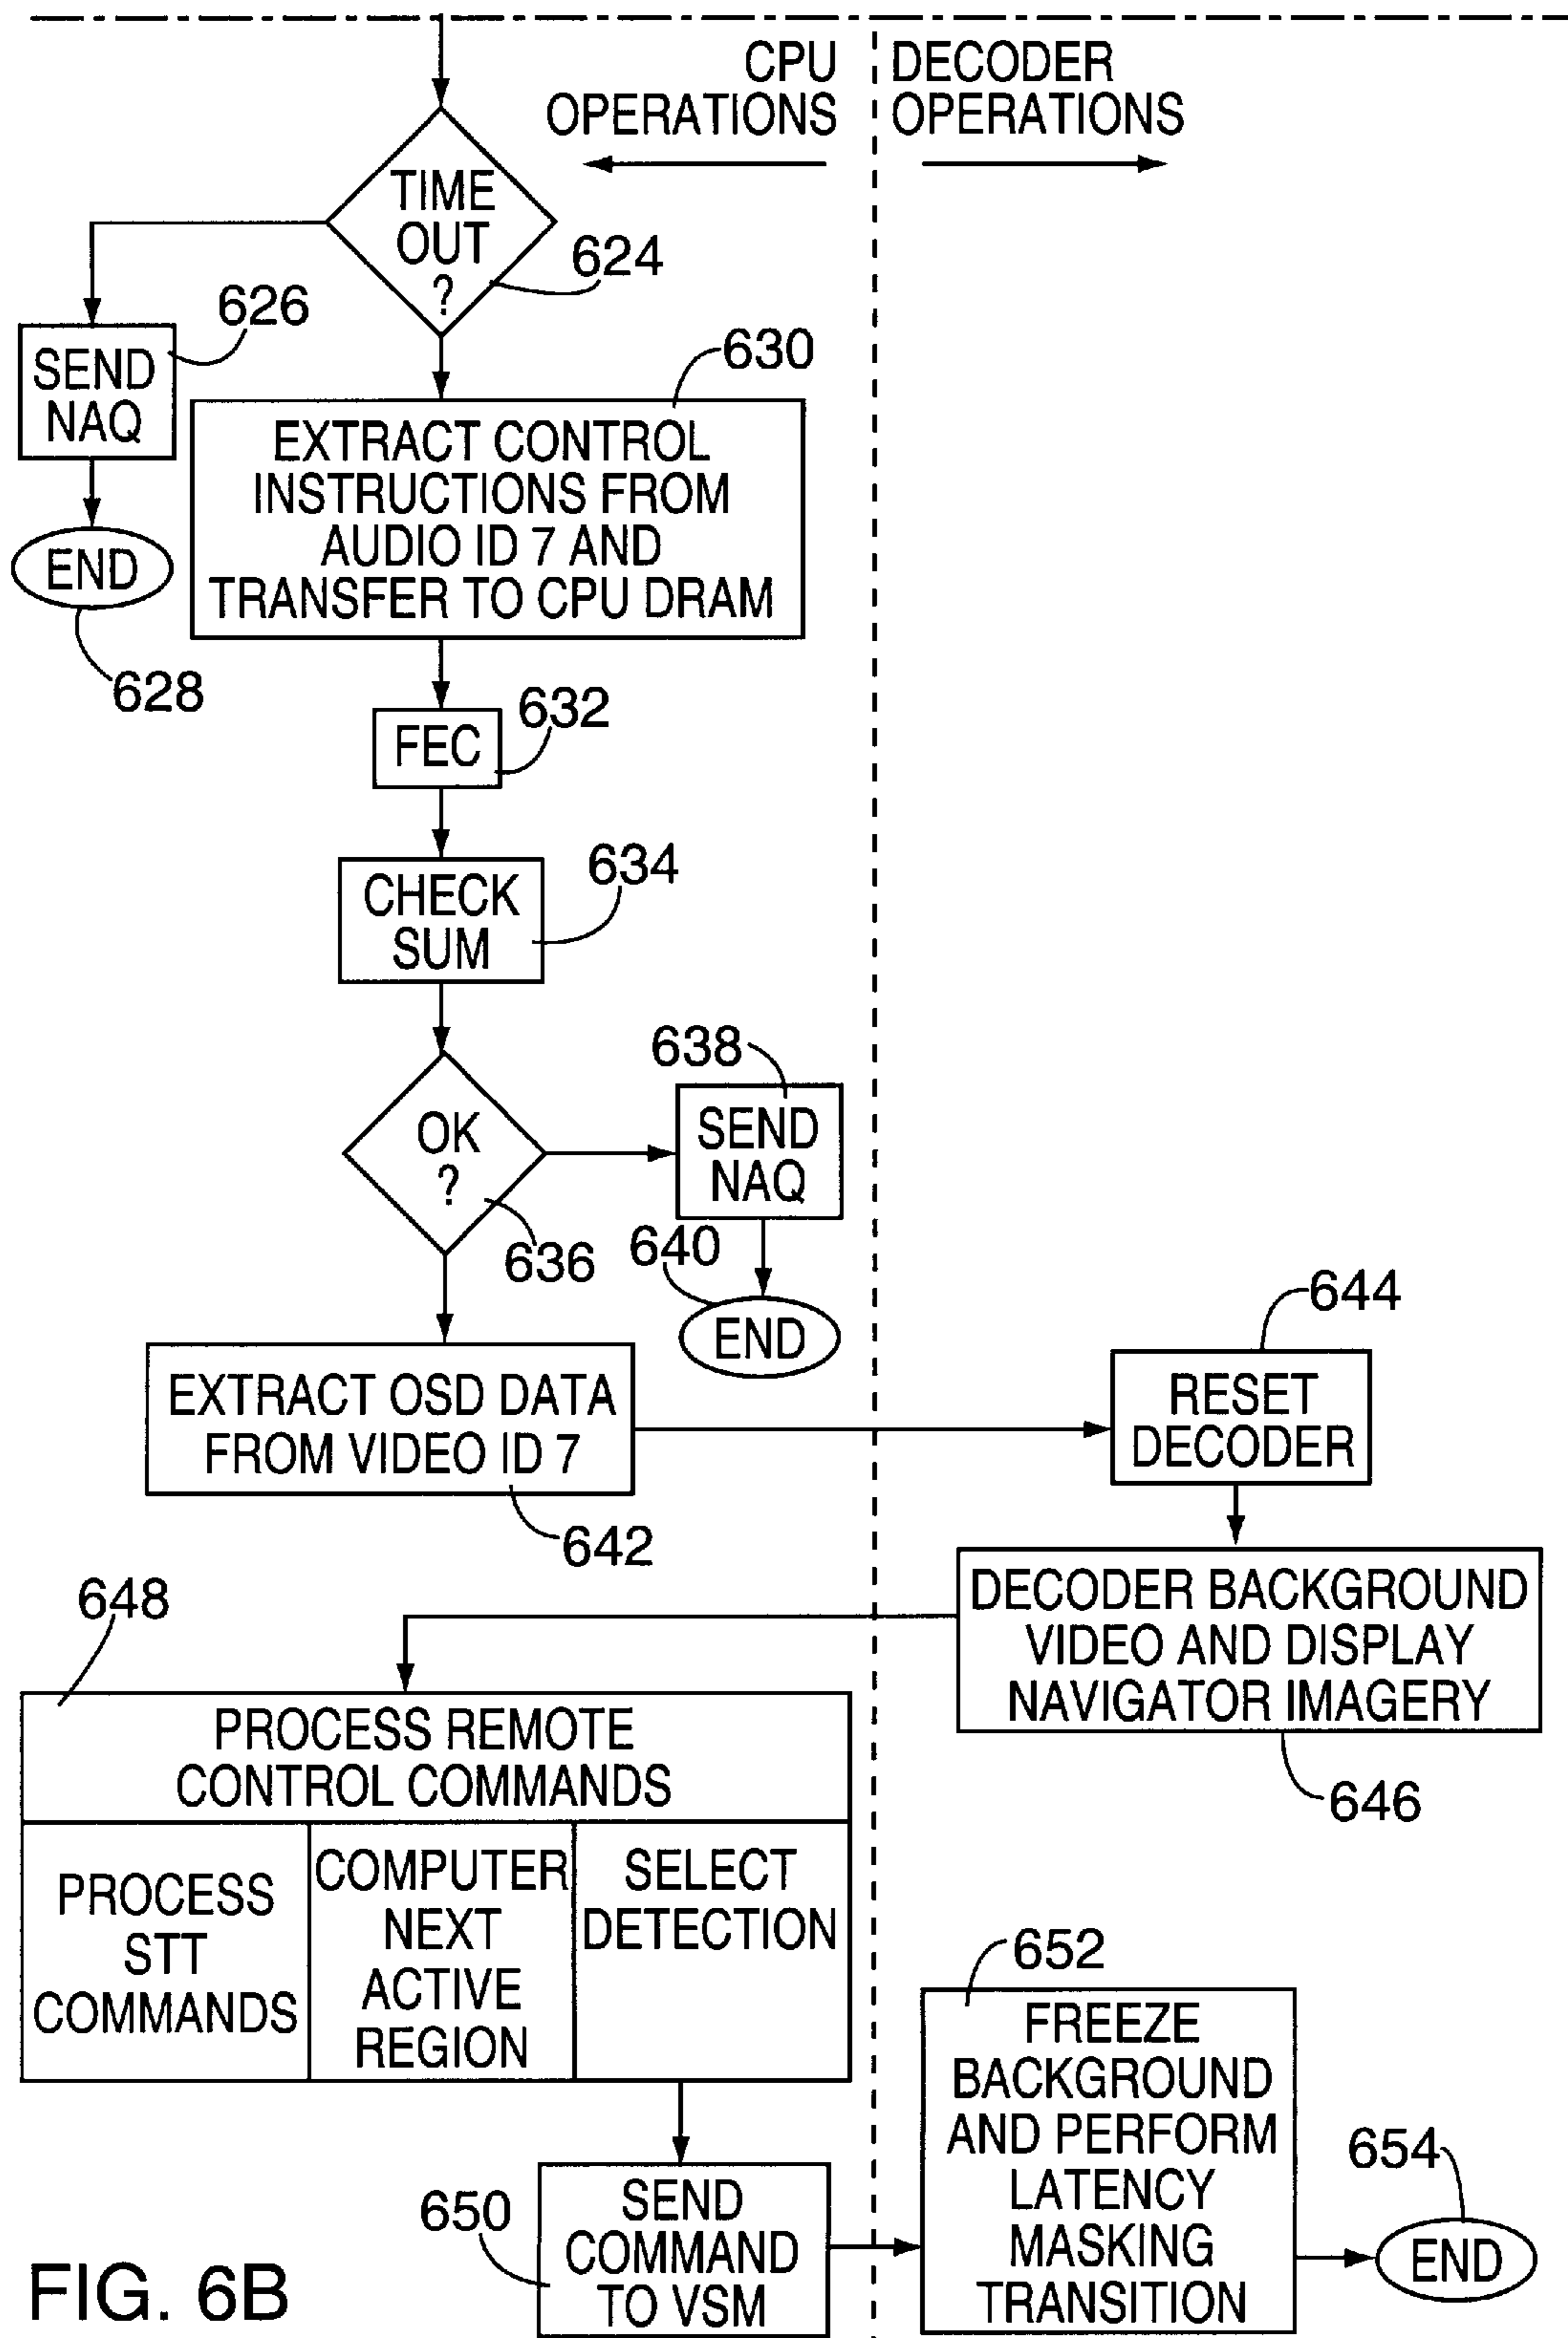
CPU OPERATIONS

DECODER OPERATIONS

TIME OUT ?

624

626

SEND NAQ

END

628

630

EXTRACT CONTROL INSTRUCTIONS FROM AUDIO ID 7 AND TRANSFER TO CPU DRAM

FEC

632

CHECK SUM

634

OK ?

636

638

SEND NAQ

640

END

EXTRACT OSD DATA FROM VIDEO ID 7

642

644

RESET DECODER

DECODER BACKGROUND VIDEO AND DISPLAY NAVIGATOR IMAGERY

646

648

PROCESS REMOTE CONTROL COMMANDS

PROCESS STT COMMANDS

COMPUTER NEXT ACTIVE REGION

SELECT DETECTION

652

FREEZE BACKGROUND AND PERFORM LATENCY MASKING TRANSITION

654

END

650

SEND COMMAND TO VSM

FIG. 6B